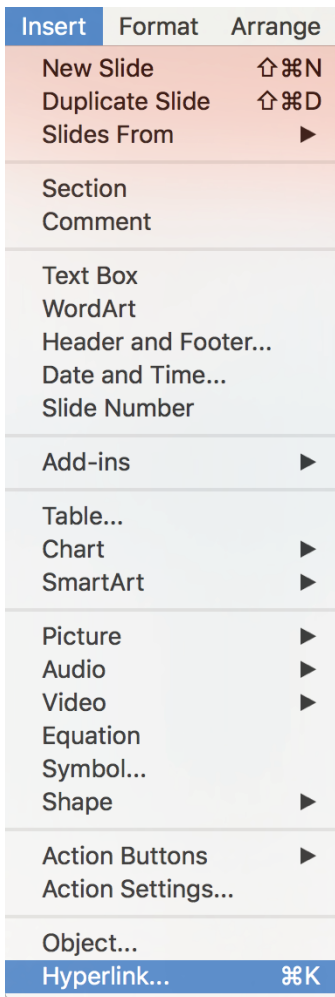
Insert Format Arrange

New Slide ⇧⌘N
Duplicate Slide ⇧⌘D
Slides From ▶

Section
Comment

Text Box
WordArt
Header and Footer...
Date and Time...
Slide Number

Add-ins ▶

Table...
Chart ▶
SmartArt ▶

Picture ▶
Audio ▶
Video ▶
Equation
Symbol...
Shape ▶

Action Buttons ▶
Action Settings...

Object...
Hyperlink... ⌘K